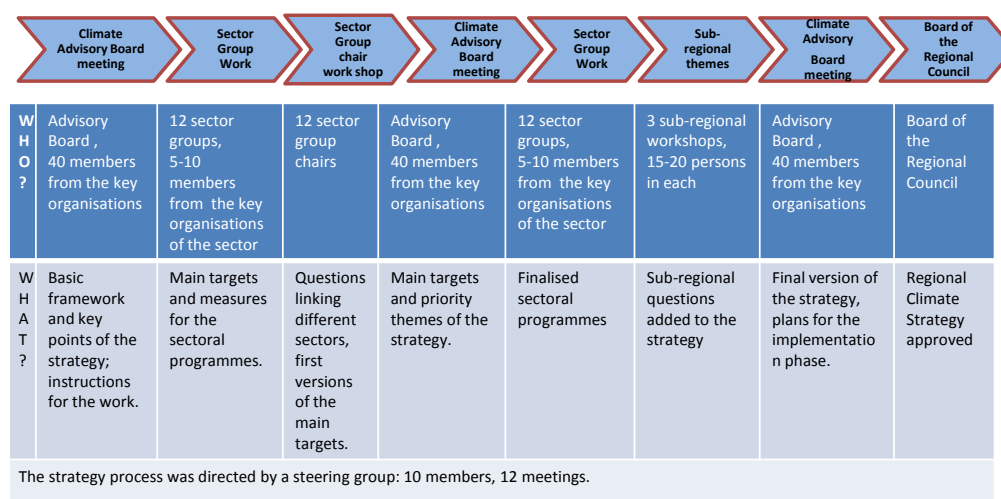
Climate Advisory Board meeting | Sector Group Work | Sector Group chair work shop | Climate Advisory Board meeting | Sector Group Work | Sub-regional themes | Climate Advisory Board meeting | Board of the Regional Council

| | | | | | | | | |
|---|---|---|---|---|---|---|---|---|
| WHO? | Advisory Board , 40 members from the key organisations | 12 sector groups, 5-10 members from the key organisations of the sector | 12 sector group chairs | Advisory Board , 40 members from the key organisations | 12 sector groups, 5-10 members from the key organisations of the sector | 3 sub-regional workshops, 15-20 persons in each | Advisory Board , 40 members from the key organisations | Board of the Regional Council |
| WHAT? | Basic framework and key points of the strategy; instructions for the work. | Main targets and measures for the sectoral programmes. | Questions linking different sectors, first versions of the main targets. | Main targets and priority themes of the strategy. | Finalised sectoral programmes | Sub-regional questions added to the strategy | Final version of the strategy, plans for the implementatio n phase. | Regional Climate Strategy approved |

The strategy process was directed by a steering group: 10 members, 12 meetings.